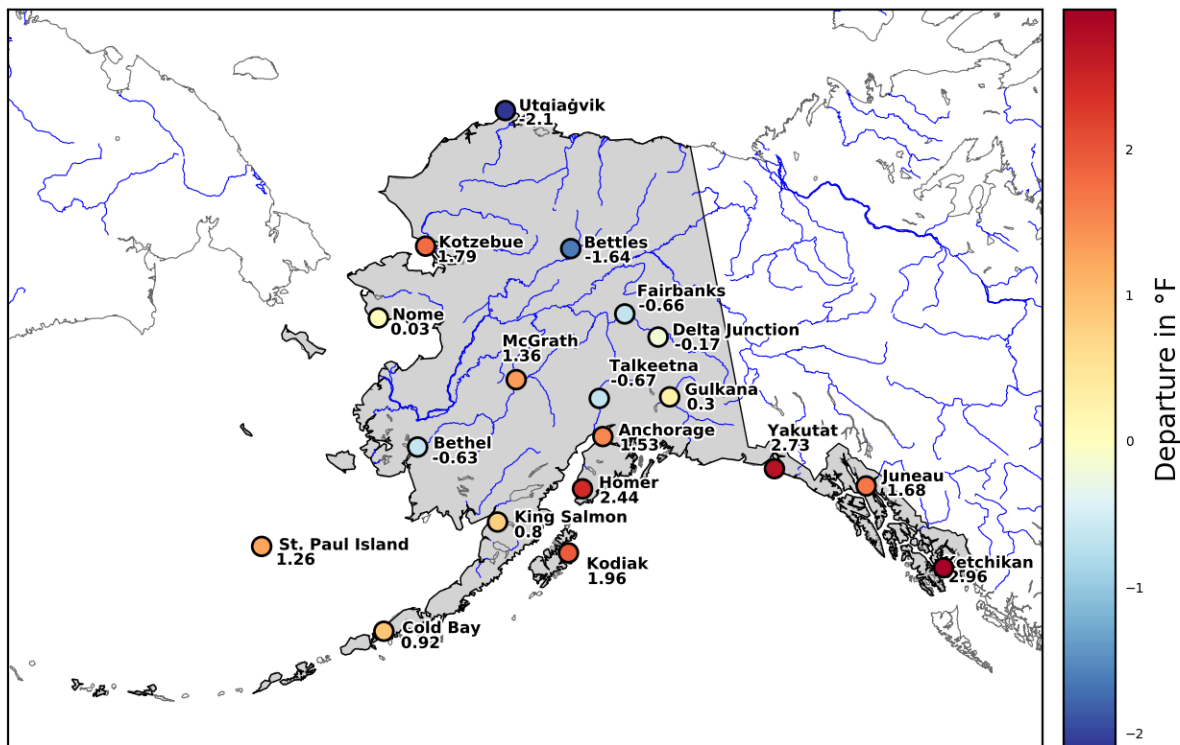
Utqiaġvik
-2.1

Kotzebue
1.79

Bettles
-1.64

Fairbanks
-0.66

Nome
0.03

Delta Junction
-0.17

McGrath
1.36

Talkeetna
-0.67

Gulkana
0.3

Anchorage
1.53

Yakutat
2.73

Bethel
-0.63

Homer
2.44

Juneau
1.68

King Salmon
0.8

St. Paul Island
1.26

Kodiak
1.96

Ketchikan
2.96

Cold Bay
0.92

2
1
0
−1
−2

Departure in °F